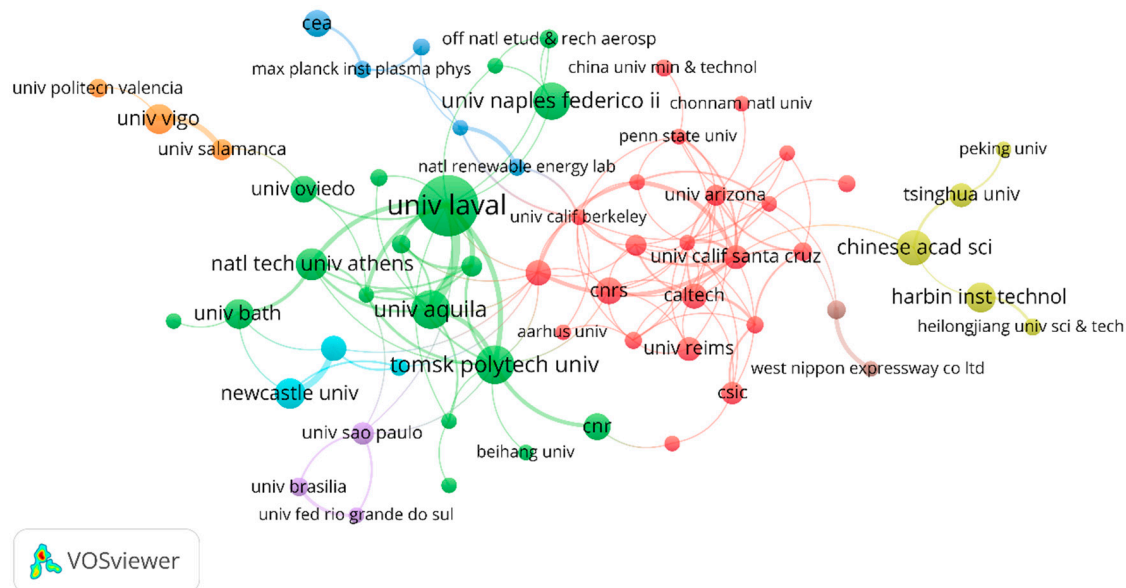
cea
off natl etud & rech aerosp
max planck inst plasma phys
china univ min & technol
univ politecn valencia
univ vigo
univ naples federico ii
chonnam natl univ
univ salamanca
penn state univ
peking univ
natl renewable energy lab
univ oviedo
univ laval
univ arizona
tsinghua univ
univ calif berkeley
chinese acad sci
natl tech univ athens
univ calif santa cruz
cnrs
caltech
harbin inst technol
univ bath
univ aquila
heilongjiang univ sci & tech
aarhus univ
univ reims
tomsk polytech univ
west nippon expressway co ltd
newcastle univ
csic
cnr
univ sao paulo
beihang univ
univ brasilia
univ fed rio grande do sul
VOSviewer